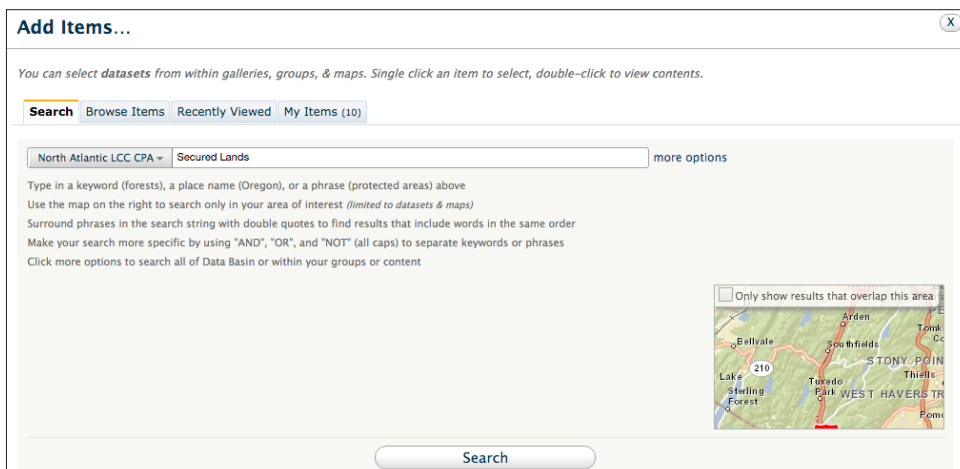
Add Items...

X

You can select datasets from within galleries, groups, & maps. Single click an item to select, double-click to view contents.

Search | Browse Items | Recently Viewed | My Items (10)

North Atlantic LCC CPA | Secured Lands | more options

Type in a keyword (forests), a place name (Oregon), or a phrase (protected areas) above

Use the map on the right to search only in your area of interest (limited to datasets & maps)

Surround phrases in the search string with double quotes to find results that include words in the same order

Make your search more specific by using "AND", "OR", and "NOT" (all caps) to separate keywords or phrases

Click more options to search all of Data Basin or within your groups or content

Only show results that overlap this area

Arden
Tomk
Bellvale
Southfields
STONY POIN
210
Lake
Thiells
Tuxedo Park
Sterling Forest
WEST HAVERSTR
Pomo

Search